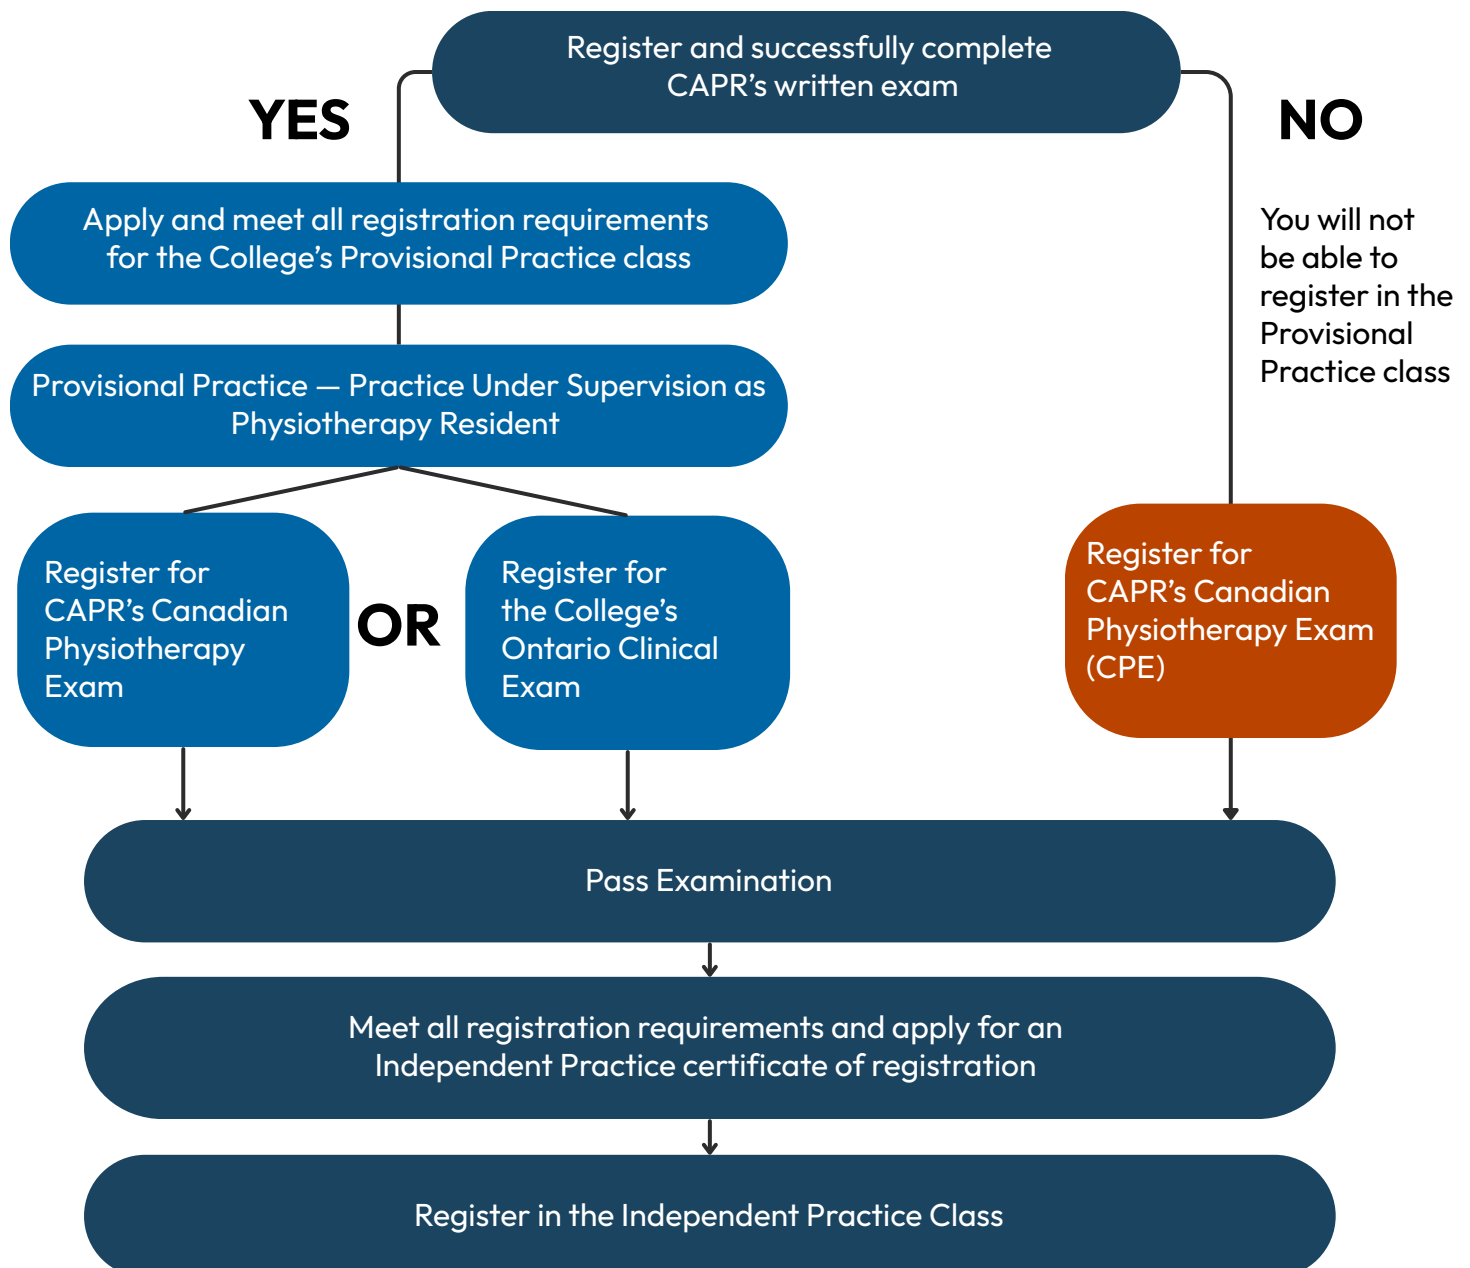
Register and successfully complete CAPR’s written exam

YES

NO

Apply and meet all registration requirements for the College’s Provisional Practice class

You will not be able to register in the Provisional Practice class

Provisional Practice — Practice Under Supervision as Physiotherapy Resident

Register for CAPR’s Canadian Physiotherapy Exam

OR

Register for the College’s Ontario Clinical Exam

Register for CAPR’s Canadian Physiotherapy Exam (CPE)

Pass Examination

Meet all registration requirements and apply for an Independent Practice certificate of registration

Register in the Independent Practice Class